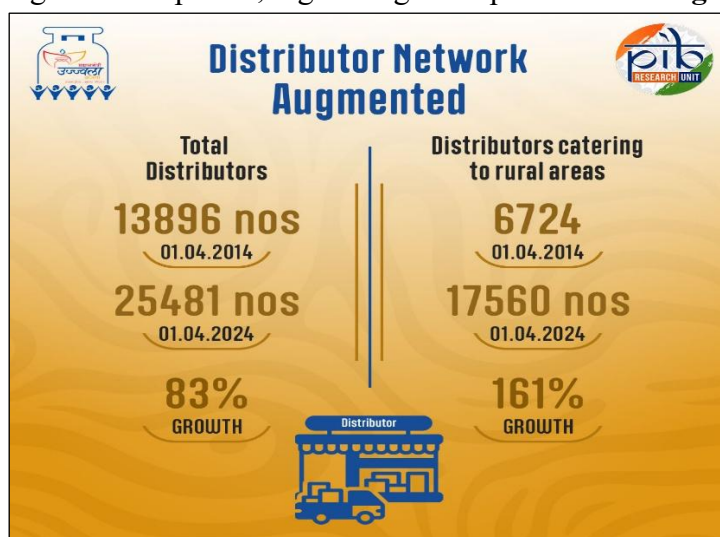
Distributor Network Augmented

Total Distributors

13896 nos
01.04.2014

25481 nos
01.04.2024

83%
GROWTH

Distributors catering to rural areas

6724
01.04.2014

17560 nos
01.04.2024

161%
GROWTH

Distributor

उज्ज्वला

pib RESEARCH UNIT